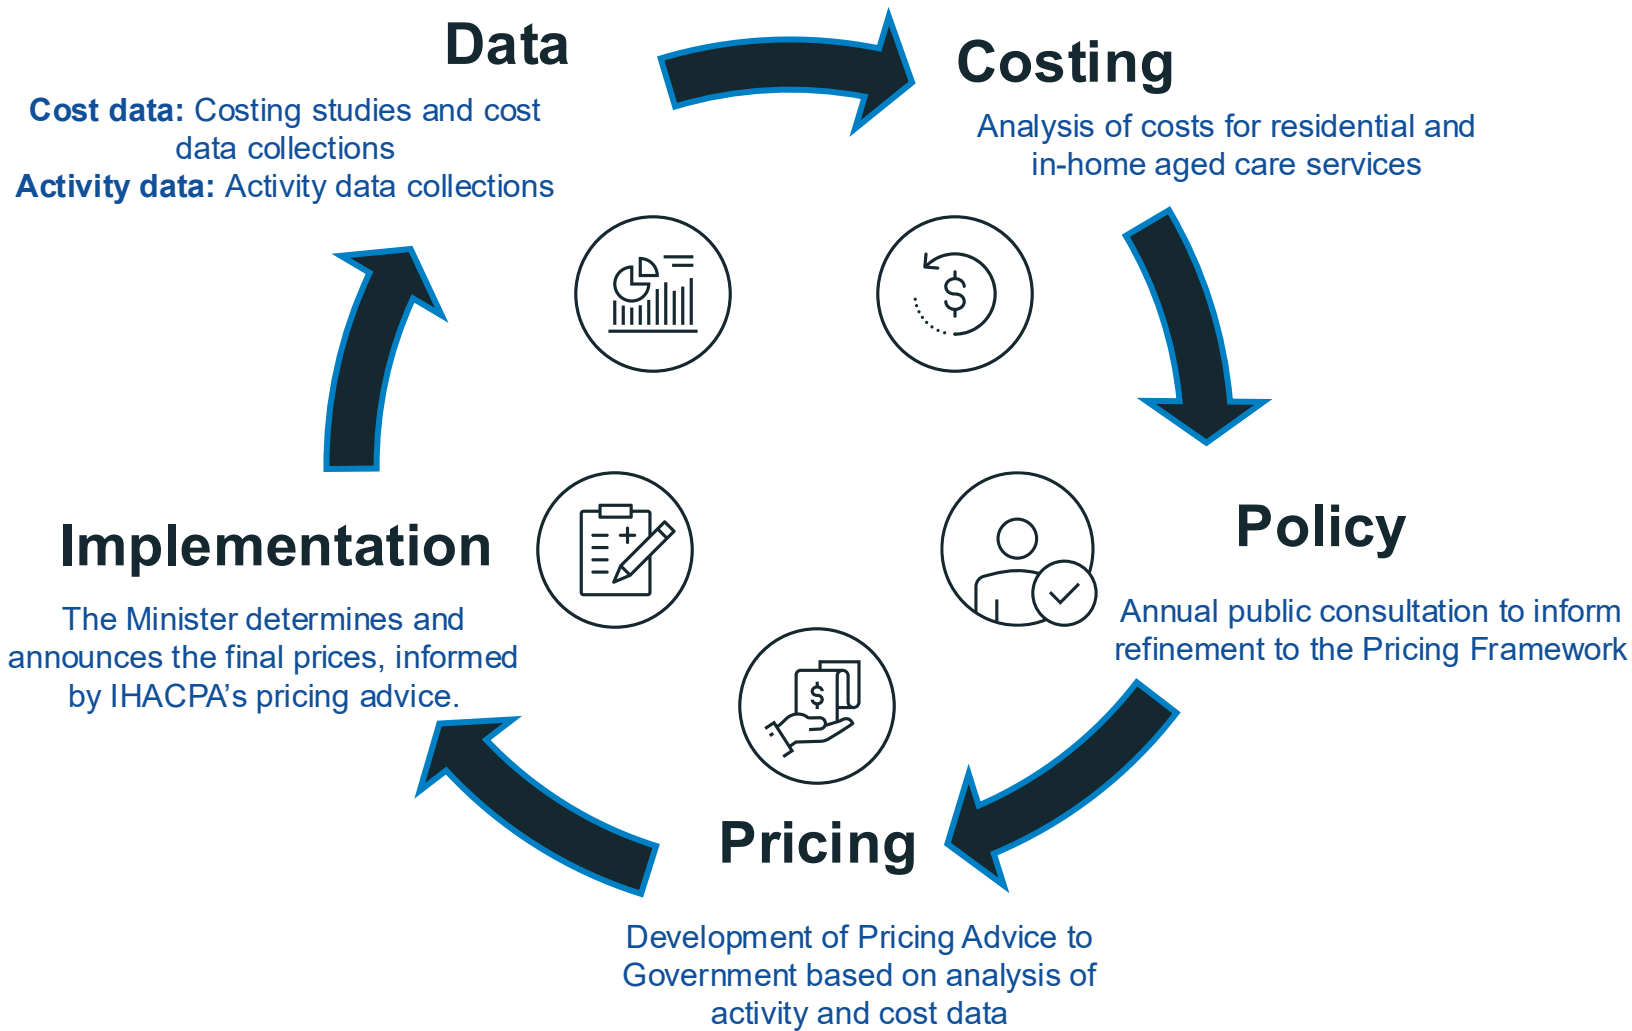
Data

**Cost data:** Costing studies and cost data collections
**Activity data:** Activity data collections

Costing

Analysis of costs for residential and in-home aged care services

$

Policy

Annual public consultation to inform refinement to the Pricing Framework

$

Pricing

Development of Pricing Advice to Government based on analysis of activity and cost data

Implementation

The Minister determines and announces the final prices, informed by IHACPA's pricing advice.